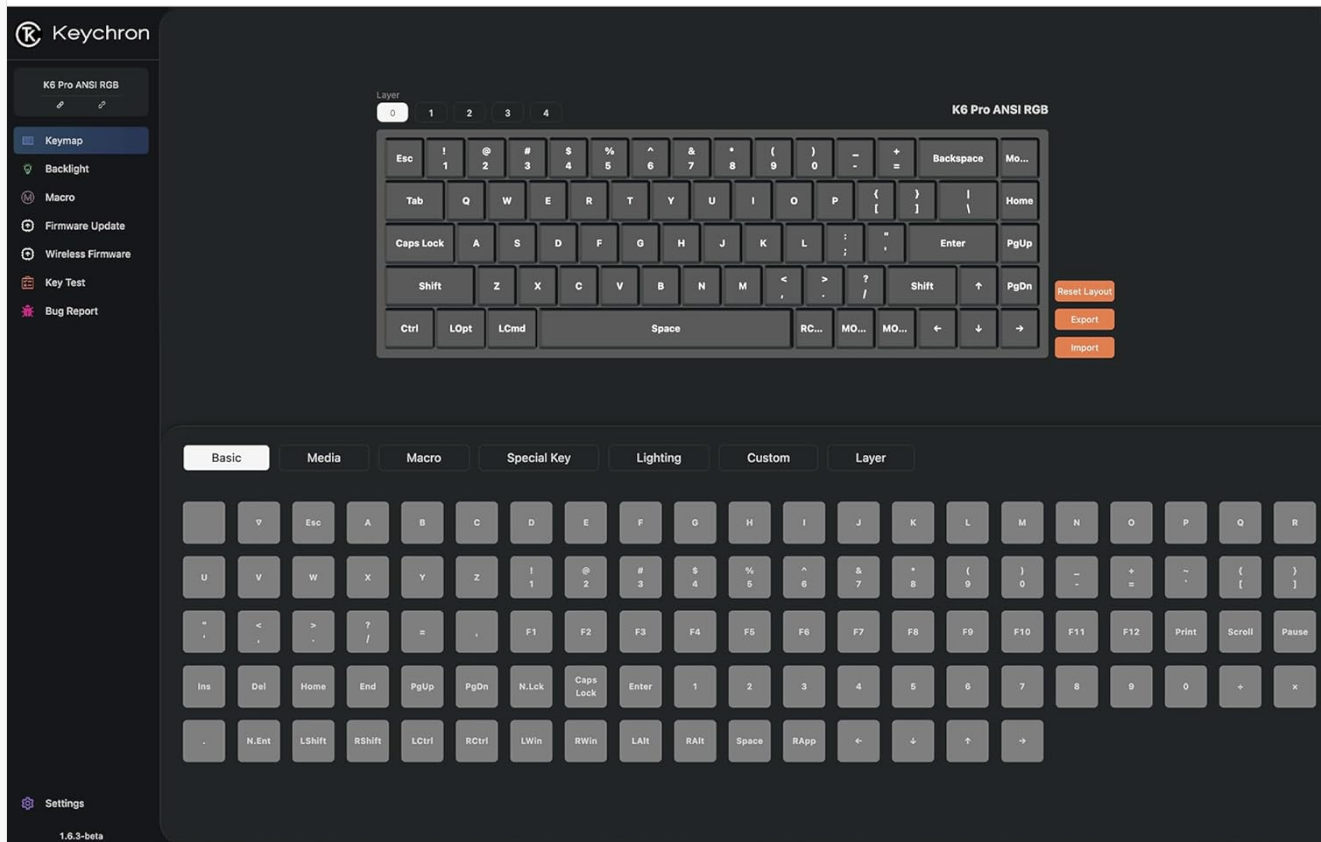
Keychron

K6 Pro ANSI RGB

Keymap
Backlight
Macro
Firmware Update
Wireless Firmware
Key Test
Bug Report

Layer
0 1 2 3 4

K6 Pro ANSI RGB

Esc ! 1 @ 2 # 3 $ 4 % 5 ^ 6 & 7 * 8 ( 9 ) 0 _ - + = Backspace Mo...
Tab Q W E R T Y U I O P { [ } ] | \ Home
Caps Lock A S D F G H J K L : ; " ' Enter PgUp
Shift Z X C V B N M < , > . ? / Shift ↑ PgDn
Ctrl LOpt LCmd Space RC... MO... MO... ← ↓ →

Reset Layout
Export
Import

Basic Media Macro Special Key Lighting Custom Layer

▽ Esc A B C D E F G H I J K L M N O P Q R
U V W X Y Z ! 1 @ 2 # 3 $ 4 % 5 ^ 6 & 7 * 8 ( 9 ) 0 _ - + = ~ ` { [ } ]
" ' < , > . ? / = , F1 F2 F3 F4 F5 F6 F7 F8 F9 F10 F11 F12 Print Scroll Pause
Ins Del Home End PgUp PgDn N.Lck Caps Lock Enter 1 2 3 4 5 6 7 8 9 0 + ×
. N.Ent LShift RShift LCtrl RCtrl LWin RWin LAlt RAlt Space RApp ← ↓ ↑ →

Settings
1.6.3-beta